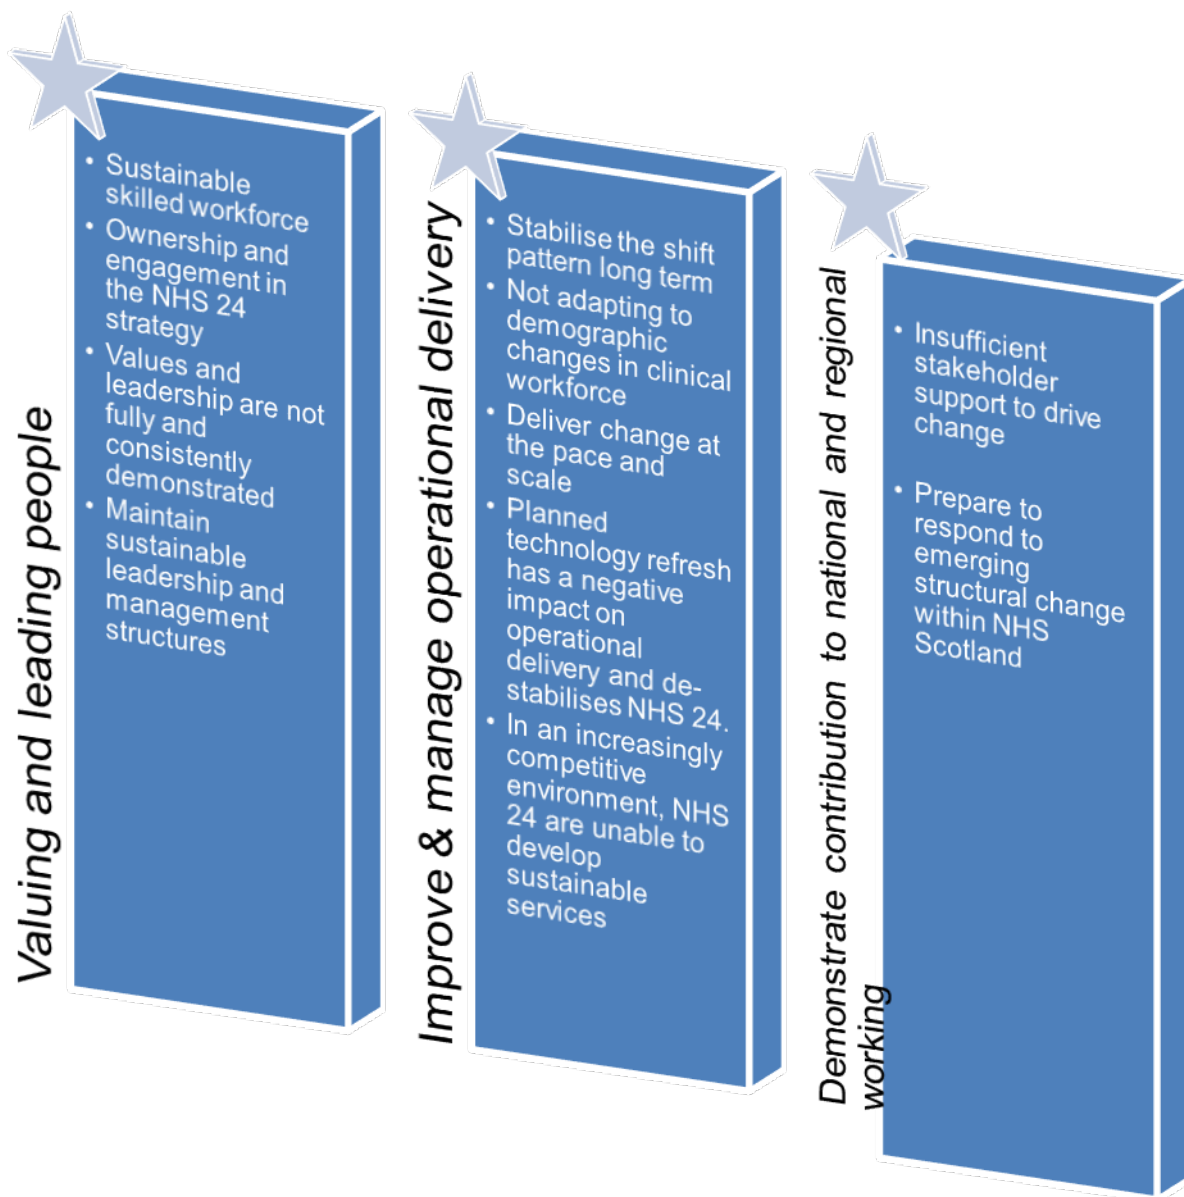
Valuing and leading people

- Sustainable skilled workforce
- Ownership and engagement in the NHS 24 strategy
- Values and leadership are not fully and consistently demonstrated
- Maintain sustainable leadership and management structures

Improve & manage operational delivery

- Stabilise the shift pattern long term
- Not adapting to demographic changes in clinical workforce
- Deliver change at the pace and scale
- Planned technology refresh has a negative impact on operational delivery and de-stabilises NHS 24.
- In an increasingly competitive environment, NHS 24 are unable to develop sustainable services

Demonstrate contribution to national and regional working

- Insufficient stakeholder support to drive change
- Prepare to respond to emerging structural change within NHS Scotland